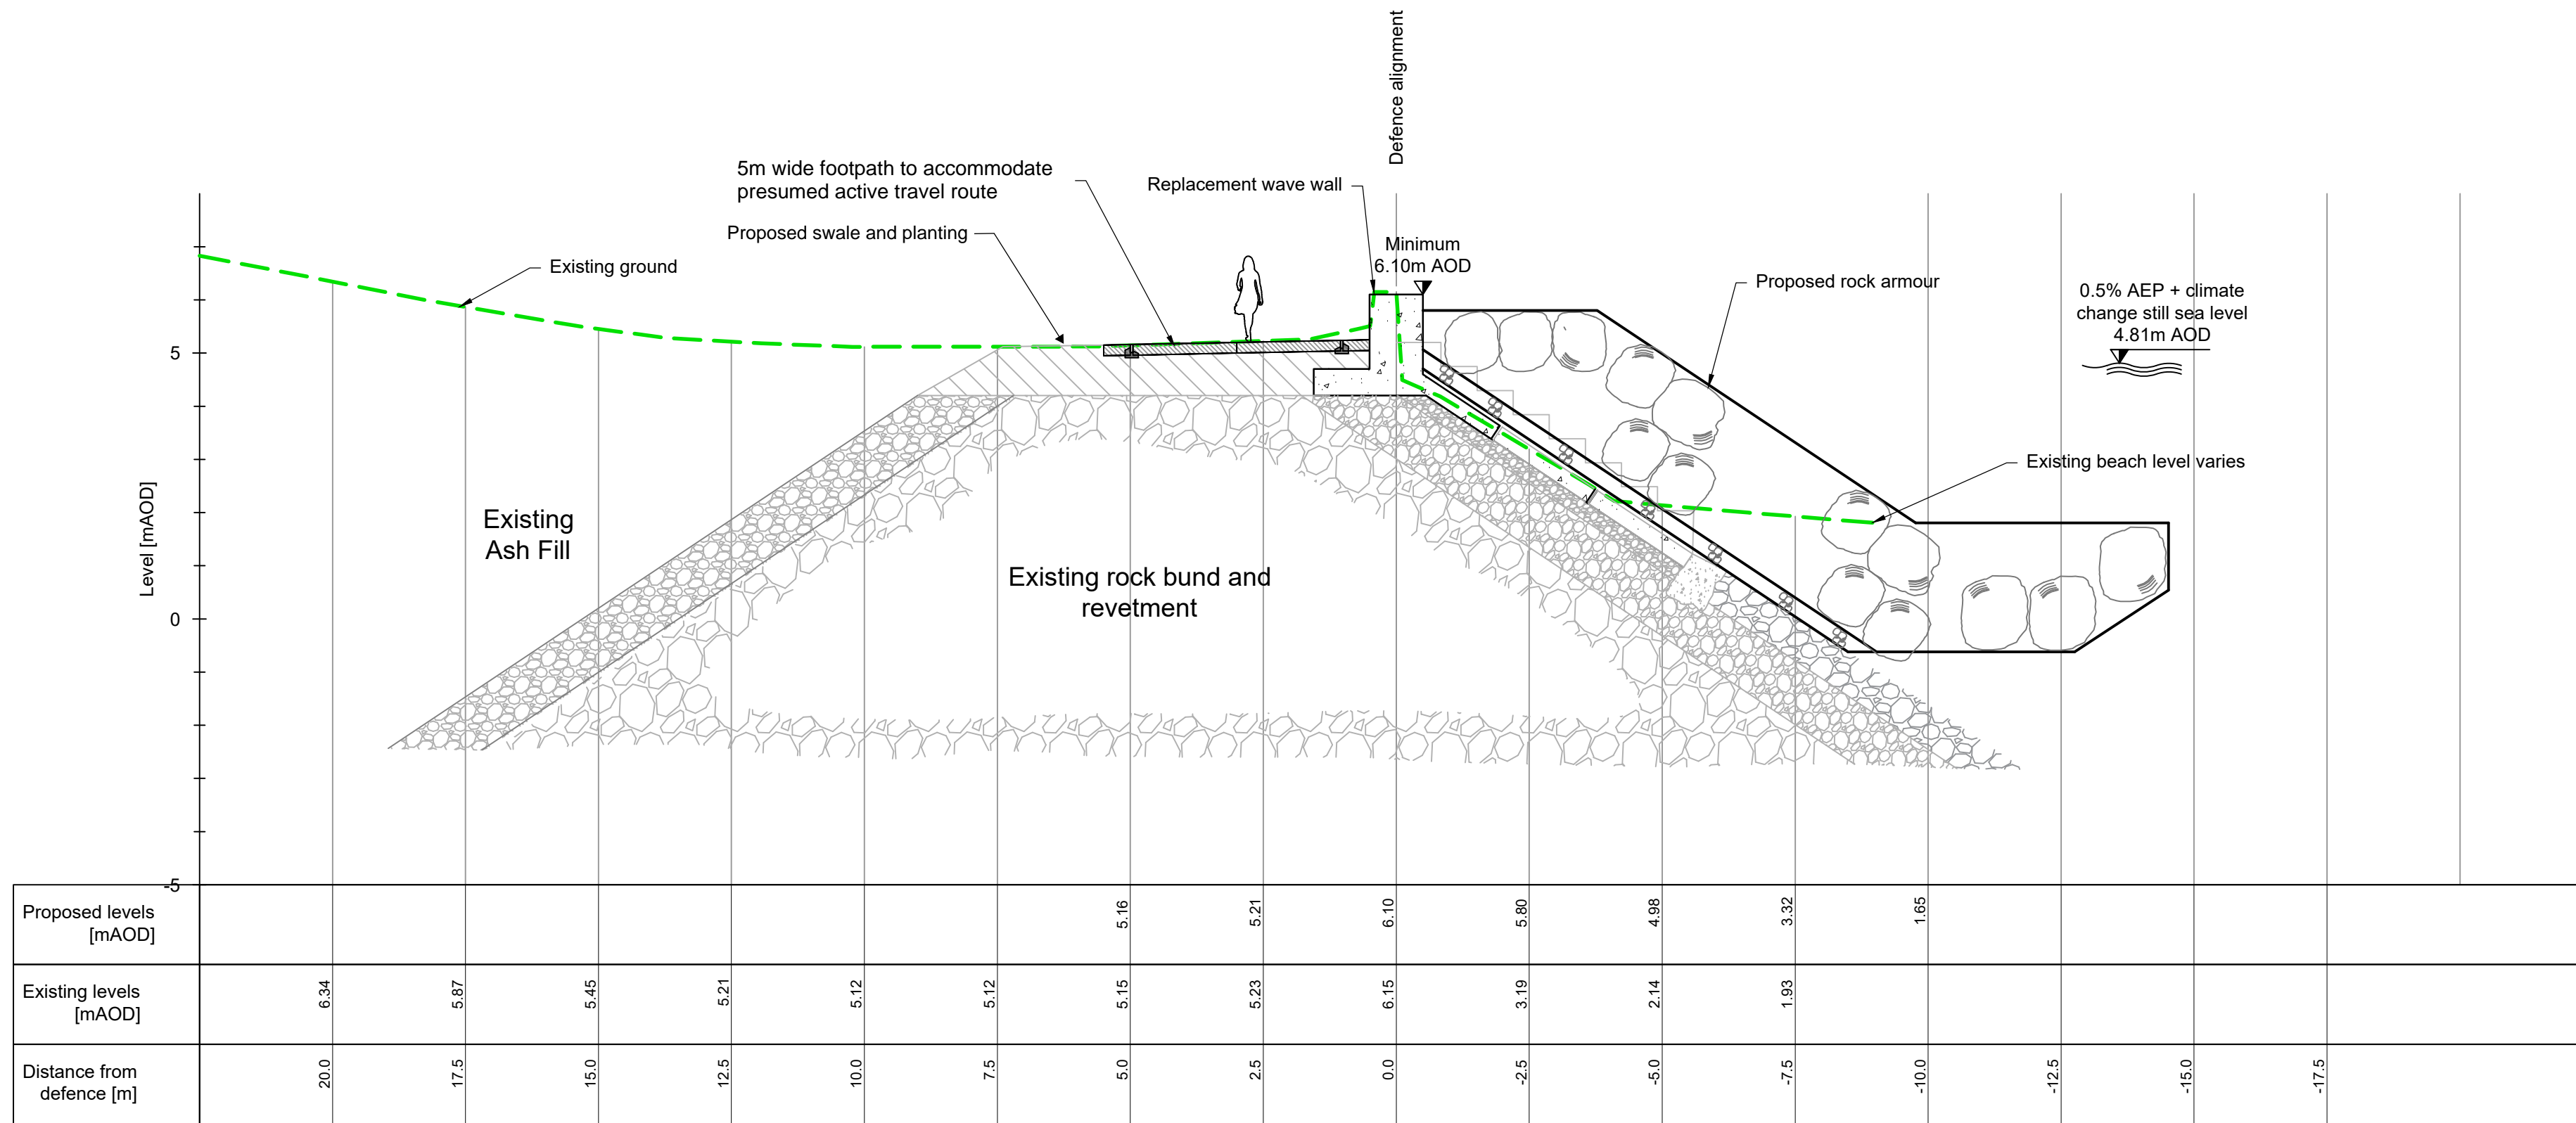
Defence alignment

5m wide footpath to accommodate presumed active travel route

Replacement wave wall

Proposed swale and planting

Minimum 6.10m AOD

Existing ground

Proposed rock armour

0.5% AEP + climate change still sea level 4.81m AOD

5

Existing beach level varies

Level [mAOD]

Existing Ash Fill

Existing rock bund and revetment

0

-5

| Proposed levels [mAOD] | | | | | | | 5.16 | 5.21 | 6.10 | 5.80 | 4.98 | 3.32 | 1.65 | | | |
|---|---|---|---|---|---|---|---|---|---|---|---|---|---|---|---|---|
| Existing levels [mAOD] | 6.34 | 5.87 | 5.45 | 5.21 | 5.12 | 5.12 | 5.15 | 5.23 | 6.15 | 3.19 | 2.14 | 1.93 | | | | |
| Distance from defence [m] | 20.0 | 17.5 | 15.0 | 12.5 | 10.0 | 7.5 | 5.0 | 2.5 | 0.0 | -2.5 | -5.0 | -7.5 | -10.0 | -12.5 | -15.0 | -17.5 |